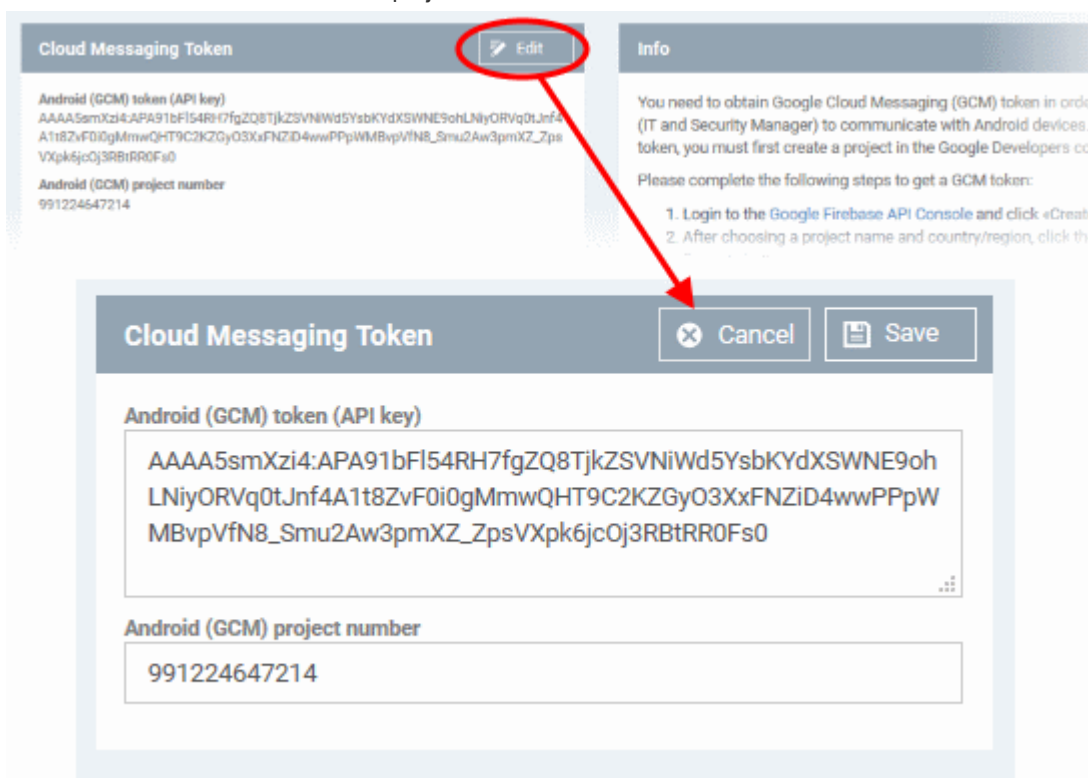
Cloud Messaging Token

Edit

Android (GCM) token (API key)
AAAA5smXzi4:APA91bFl54RH7fgZQ8TjkZSVNiWd5YsbKYdXSWNE9ohLNiyORVq0tJnf4A1t8ZvF0i0gMmwQHT9C2KZGyO3XxFNZiD4wwPPpWMBvpVfN8_Smu2Aw3pmXZ_ZpsVXpk6jcOj3RBtRR0Fs0

Android (GCM) project number
991224647214

Info

You need to obtain Google Cloud Messaging (GCM) token in ord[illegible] (IT and Security Manager) to communicate with Android devices. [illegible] token, you must first create a project in the Google Developers co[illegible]

Please complete the following steps to get a GCM token:

1. Login to the Google Firebase API Console and click «Creat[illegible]
2. After choosing a project name and country/region, click th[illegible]

Cloud Messaging Token

Cancel

Save

Android (GCM) token (API key)

AAAA5smXzi4:APA91bFl54RH7fgZQ8TjkZSVNiWd5YsbKYdXSWNE9ohLNiyORVq0tJnf4A1t8ZvF0i0gMmwQHT9C2KZGyO3XxFNZiD4wwPPpWMBvpVfN8_Smu2Aw3pmXZ_ZpsVXpk6jcOj3RBtRR0Fs0

Android (GCM) project number

991224647214